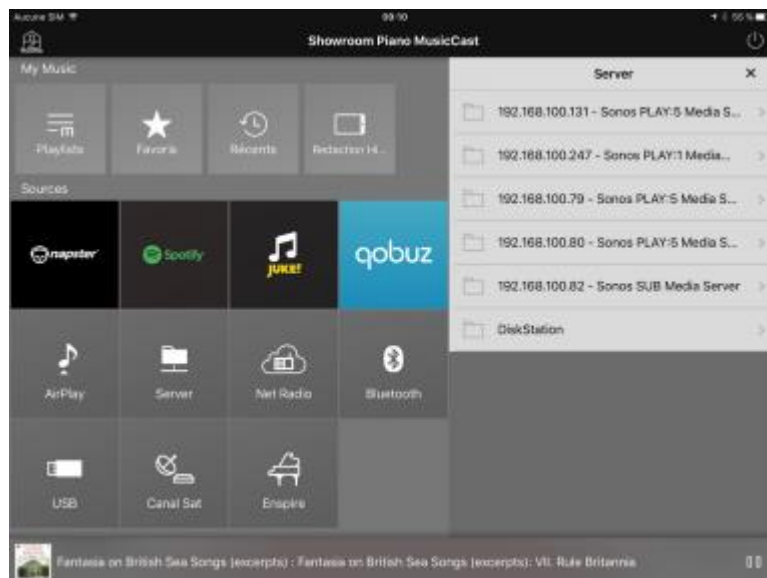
Aucune SIM
09:10
55 %
Showroom Piano MusicCast
My Music
Playlists
Favoris
Récents
Redaction H...
Sources
napster
Spotify
JUKE!
qobuz
AirPlay
Server
Net Radio
Bluetooth
USB
Canal Sat
Enspire
Server
192.168.100.131 - Sonos PLAY:5 Media S...
192.168.100.247 - Sonos PLAY:1 Media...
192.168.100.79 - Sonos PLAY:5 Media S...
192.168.100.80 - Sonos PLAY:5 Media S...
192.168.100.82 - Sonos SUB Media Server
DiskStation
Fantasia on British Sea Songs (excerpts) : Fantasia on British Sea Songs (excerpts): VII. Rule Britannia